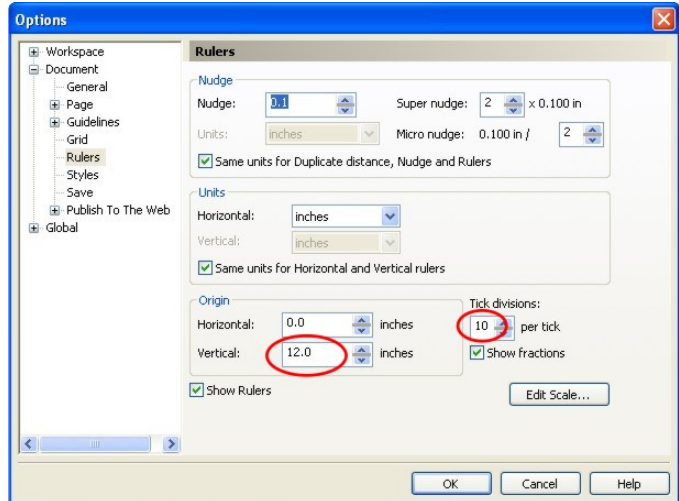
Options

Workspace
Document
General
Page
Guidelines
Grid
Rulers
Styles
Save
Publish To The Web
Global

Rulers

Nudge
Nudge: 0.1
Super nudge: 2 x 0.100 in
Units: inches
Micro nudge: 0.100 in / 2
Same units for Duplicate distance, Nudge and Rulers

Units
Horizontal: inches
Vertical: inches
Same units for Horizontal and Vertical rulers

Origin
Horizontal: 0.0 inches
Vertical: 12.0 inches

Tick divisions:
10 per tick
Show fractions

Show Rulers

Edit Scale...

OK Cancel Help